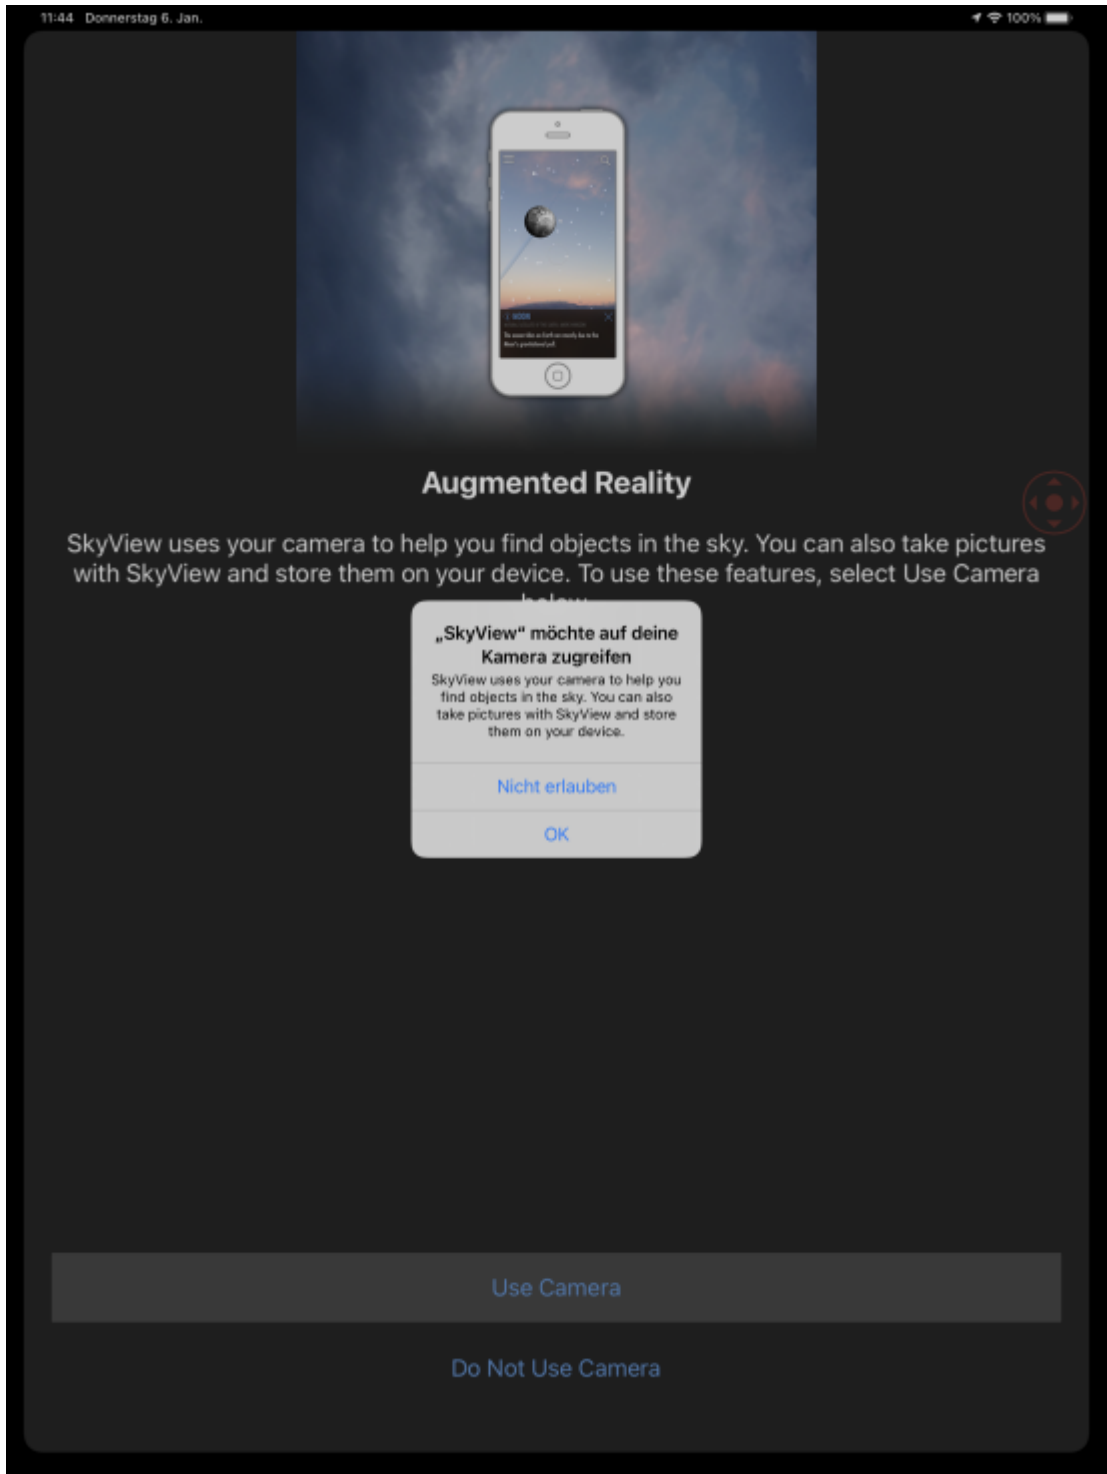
11:44 Donnerstag 6. Jan.

100%

Augmented Reality

SkyView uses your camera to help you find objects in the sky. You can also take pictures with SkyView and store them on your device. To use these features, select Use Camera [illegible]

„SkyView“ möchte auf deine Kamera zugreifen

SkyView uses your camera to help you find objects in the sky. You can also take pictures with SkyView and store them on your device.

Nicht erlauben

OK

Use Camera

Do Not Use Camera